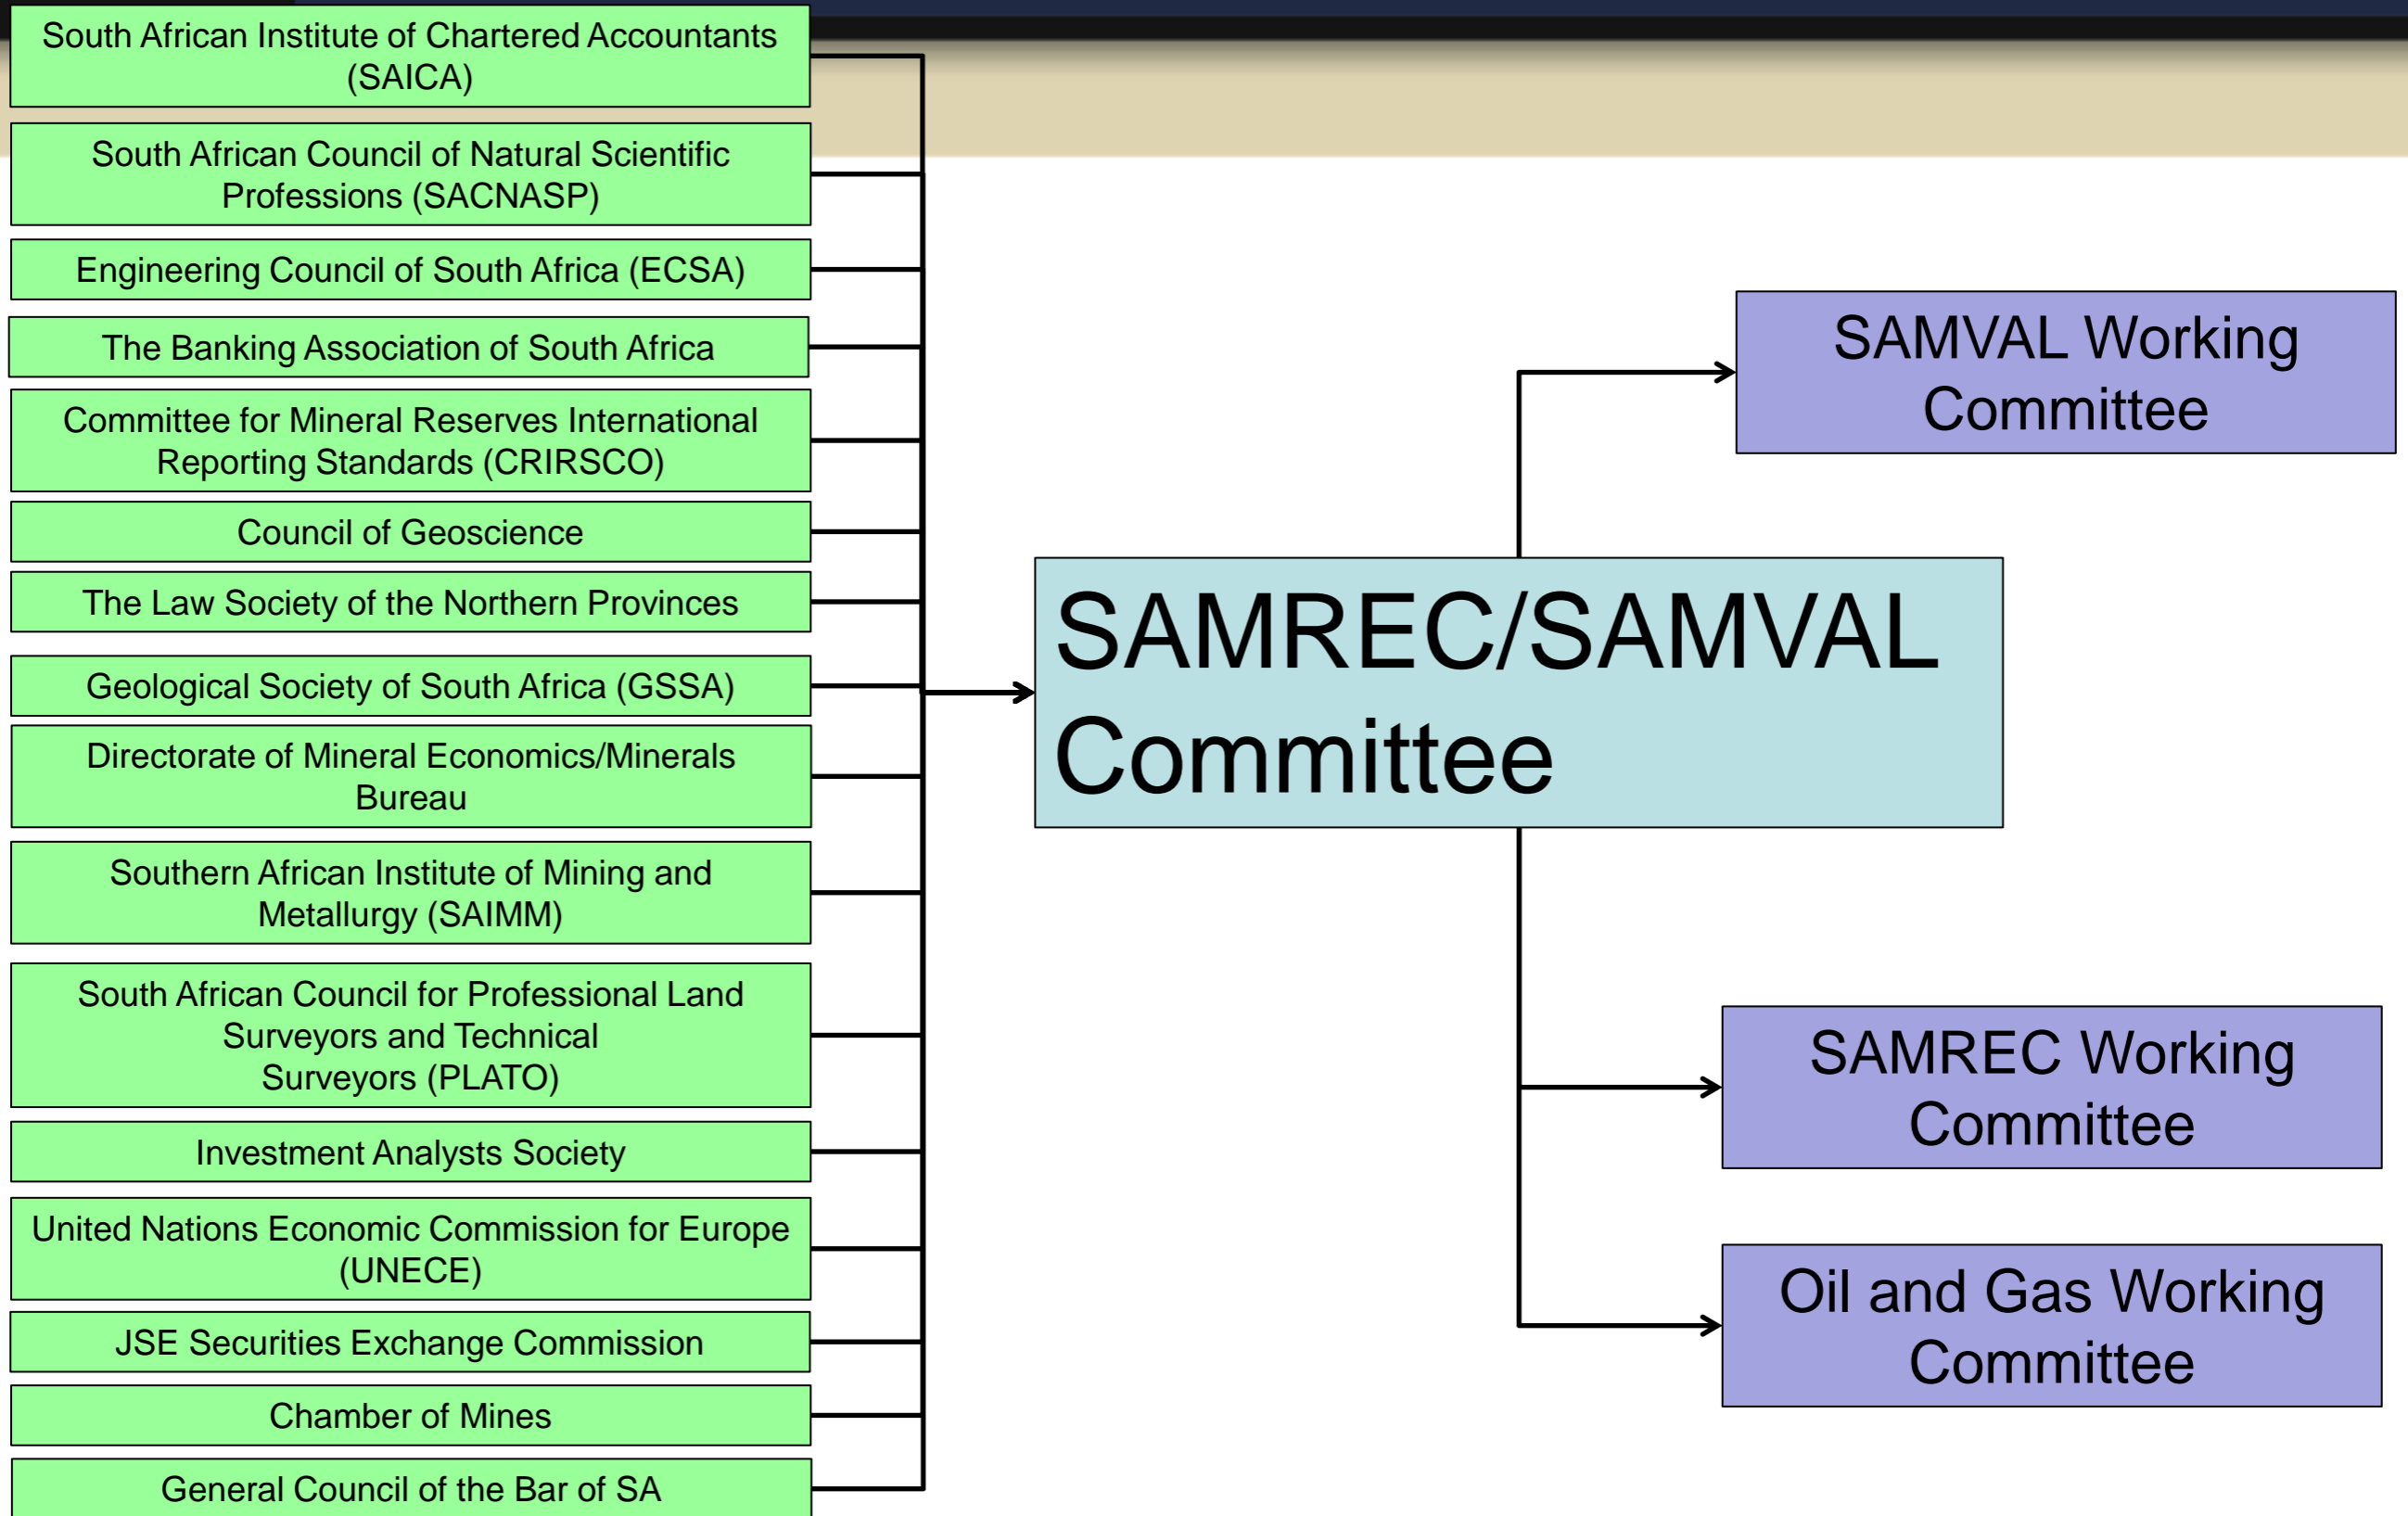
South African Institute of Chartered Accountants (SAICA)

South African Council of Natural Scientific Professions (SACNASP)

Engineering Council of South Africa (ECSA)

The Banking Association of South Africa

Committee for Mineral Reserves International Reporting Standards (CRIRSCO)

Council of Geoscience

The Law Society of the Northern Provinces

Geological Society of South Africa (GSSA)

Directorate of Mineral Economics/Minerals Bureau

Southern African Institute of Mining and Metallurgy (SAIMM)

South African Council for Professional Land Surveyors and Technical Surveyors (PLATO)

Investment Analysts Society

United Nations Economic Commission for Europe (UNECE)

JSE Securities Exchange Commission

Chamber of Mines

General Council of the Bar of SA

SAMREC/SAMVAL Committee

SAMVAL Working Committee

SAMREC Working Committee

Oil and Gas Working Committee